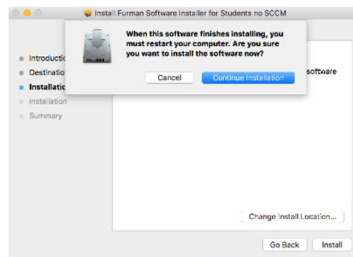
Install Furman Software Installer for Students no SCCM

When this software finishes installing, you must restart your computer. Are you sure you want to install the software now?

Cancel

Continue Installation

Introductic

Destinatio

Installatic

Installation

Summary

software

Change Install Location...

Go Back

Install